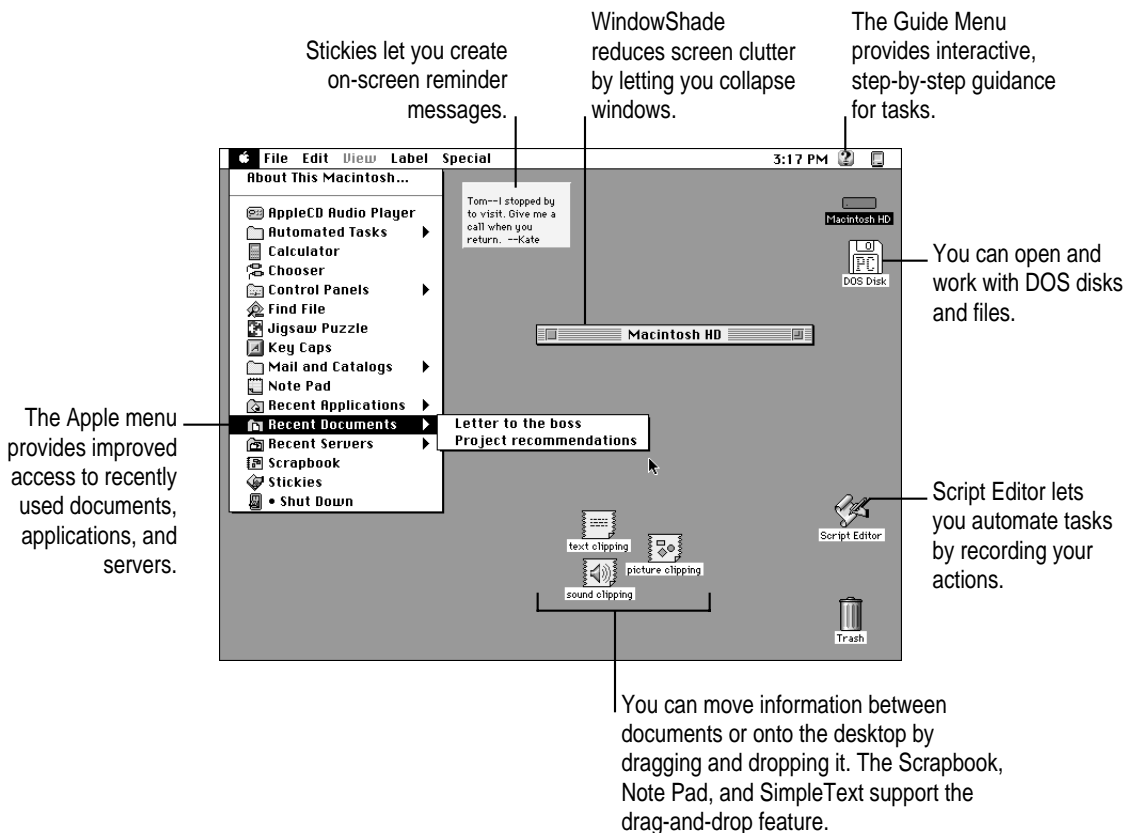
Stickies let you create on-screen reminder messages.

WindowShade reduces screen clutter by letting you collapse windows.

The Guide Menu provides interactive, step-by-step guidance for tasks.

File Edit View Label Special

3:17 PM

About This Macintosh...

AppleCD Audio Player
Automated Tasks
Calculator
Chooser
Control Panels
Find File
Jigsaw Puzzle
Key Caps
Mail and Catalogs
Note Pad
Recent Applications
Recent Documents
Recent Servers
Scrapbook
Stickies
• Shut Down

Letter to the boss
Project recommendations

Tom--I stopped by to visit. Give me a call when you return. --Kate

Macintosh HD

PC

DOS Disk

Macintosh HD

text clipping

picture clipping

sound clipping

Script Editor

Trash

You can open and work with DOS disks and files.

The Apple menu provides improved access to recently used documents, applications, and servers.

Script Editor lets you automate tasks by recording your actions.

You can move information between documents or onto the desktop by dragging and dropping it. The Scrapbook, Note Pad, and SimpleText support the drag-and-drop feature.